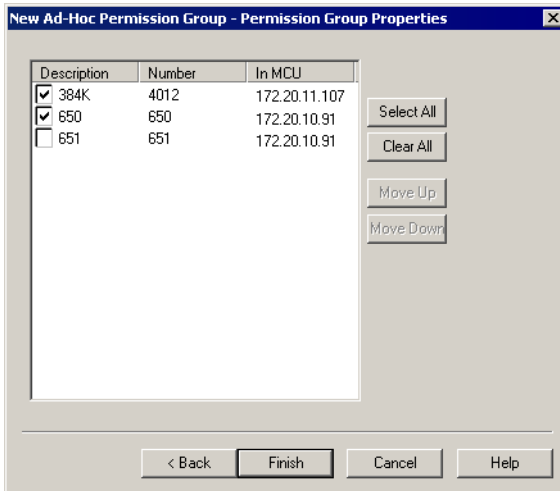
New Ad-Hoc Permission Group - Permission Group Properties

| Description | Number | In MCU |
|---|---|---|
| 384K | 4012 | 172.20.11.107 |
| 650 | 650 | 172.20.10.91 |
| 651 | 651 | 172.20.10.91 |

Select All
Clear All
Move Up
Move Down

< Back
Finish
Cancel
Help